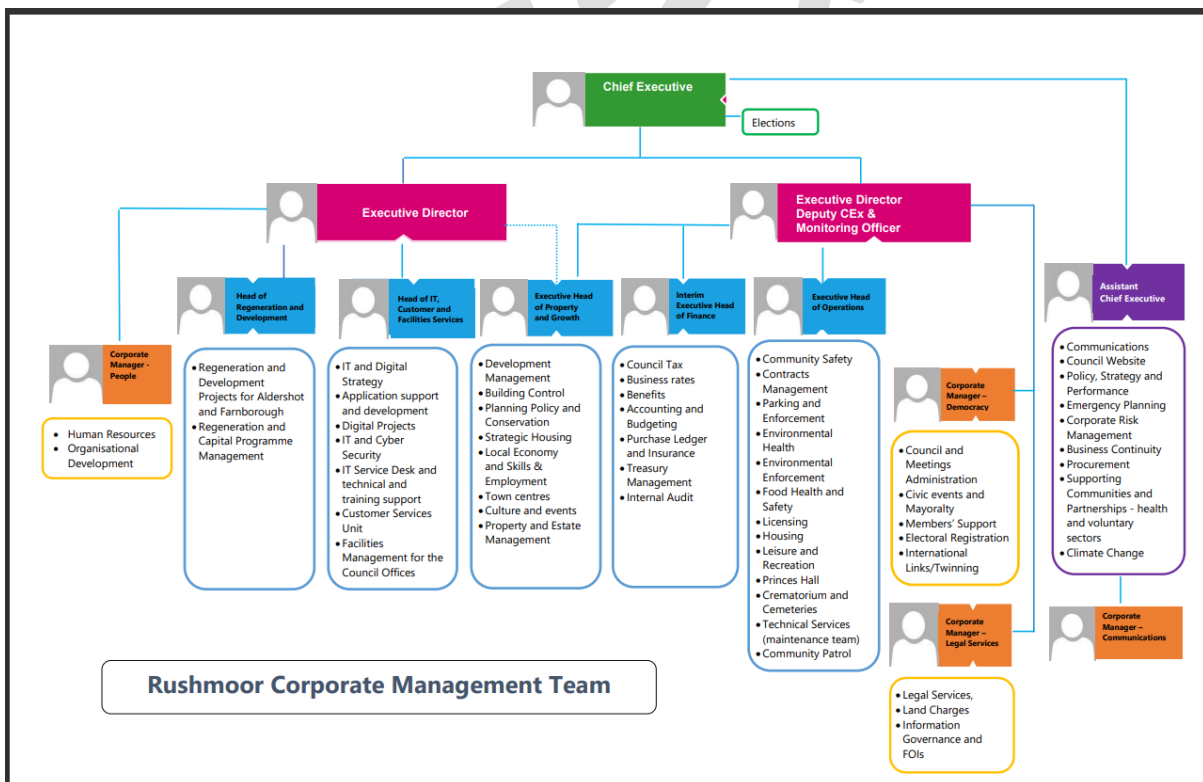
Chief Executive

Elections

Executive Director

Executive Director
Deputy CEx &
Monitoring Officer

Head of Regeneration and Development

Head of IT, Customer and Facilities Services

Executive Head of Property and Growth

Interim Executive Head of Finance

Executive Head of Operations

Assistant Chief Executive

Corporate Manager - People

- Human Resources
- Organisational Development

- Regeneration and Development Projects for Aldershot and Farnborough
- Regeneration and Capital Programme Management

- IT and Digital Strategy
- Application support and development
- Digital Projects
- IT and Cyber Security
- IT Service Desk and technical and training support
- Customer Services Unit
- Facilities Management for the Council Offices

- Development Management
- Building Control
- Planning Policy and Conservation
- Strategic Housing
- Local Economy and Skills & Employment
- Town centres
- Culture and events
- Property and Estate Management

- Council Tax
- Business rates
- Benefits
- Accounting and Budgeting
- Purchase Ledger and Insurance
- Treasury Management
- Internal Audit

- Community Safety
- Contracts Management
- Parking and Enforcement
- Environmental Health
- Environmental Enforcement
- Food Health and Safety
- Licensing
- Housing
- Leisure and Recreation
- Princes Hall
- Crematorium and Cemeteries
- Technical Services (maintenance team)
- Community Patrol

Corporate Manager – Democracy

- Council and Meetings Administration
- Civic events and Mayoralty
- Members' Support
- Electoral Registration
- International Links/Twinning

- Communications
- Council Website
- Policy, Strategy and Performance
- Emergency Planning
- Corporate Risk Management
- Business Continuity
- Procurement
- Supporting Communities and Partnerships - health and voluntary sectors
- Climate Change

Corporate Manager – Legal Services

Corporate Manager – Communications

- Legal Services,
- Land Charges
- Information Governance and FOIs

Rushmoor Corporate Management Team